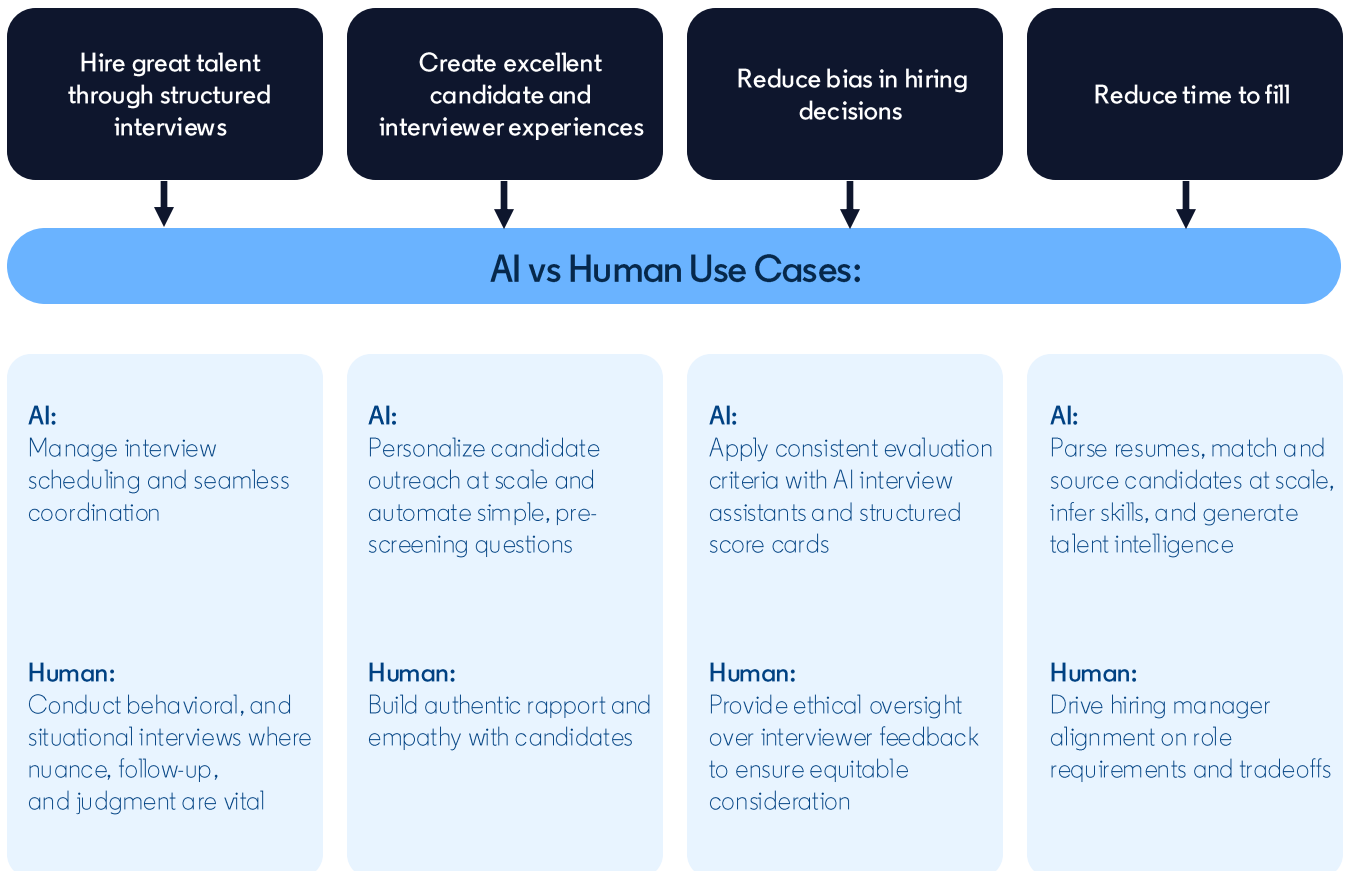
Hire great talent through structured interviews

Create excellent candidate and interviewer experiences

Reduce bias in hiring decisions

Reduce time to fill

AI vs Human Use Cases:

AI:
Manage interview scheduling and seamless coordination

Human:
Conduct behavioral, and situational interviews where nuance, follow-up, and judgment are vital

AI:
Personalize candidate outreach at scale and automate simple, pre-screening questions

Human:
Build authentic rapport and empathy with candidates

AI:
Apply consistent evaluation criteria with AI interview assistants and structured score cards

Human:
Provide ethical oversight over interviewer feedback to ensure equitable consideration

AI:
Parse resumes, match and source candidates at scale, infer skills, and generate talent intelligence

Human:
Drive hiring manager alignment on role requirements and tradeoffs